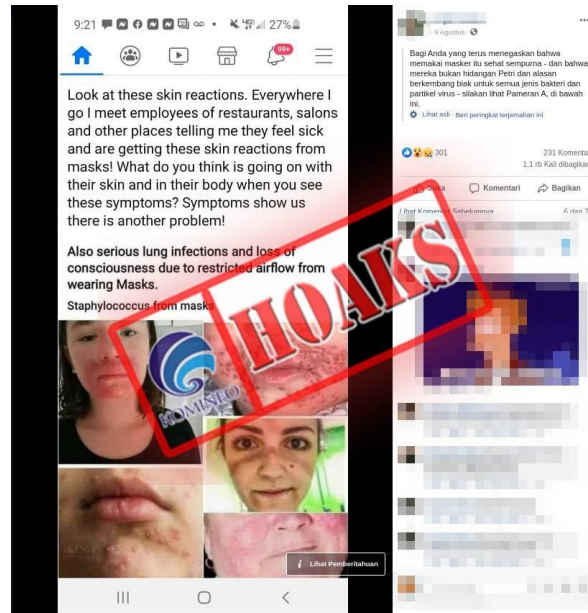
9:21 27%

99+

Look at these skin reactions. Everywhere I go I meet employees of restaurants, salons and other places telling me they feel sick and are getting these skin reactions from masks! What do you think is going on with their skin and in their body when you see these symptoms? Symptoms show us there is another problem!

Also serious lung infections and loss of consciousness due to restricted airflow from wearing Masks.

Staphylococcus from masks

HOAKS

KOMINFO

Lihat Pemberitahuan

9 Agustus

Bagi Anda yang terus menegaskan bahwa memakai masker itu sehat sempurna - dan bahwa mereka bukan hidangan Petri dan alasan berkembang biak untuk semua jenis bakteri dan partikel virus - silakan lihat Pameran A, di bawah ini.

Lihat asli · Beri peringkat terjemahan ini

301

231 Komenta

1,1 rb Kali dibagikan

Suka

Komentari

Bagikan

Lihat Komentar Sebelumnya

6 dari 7